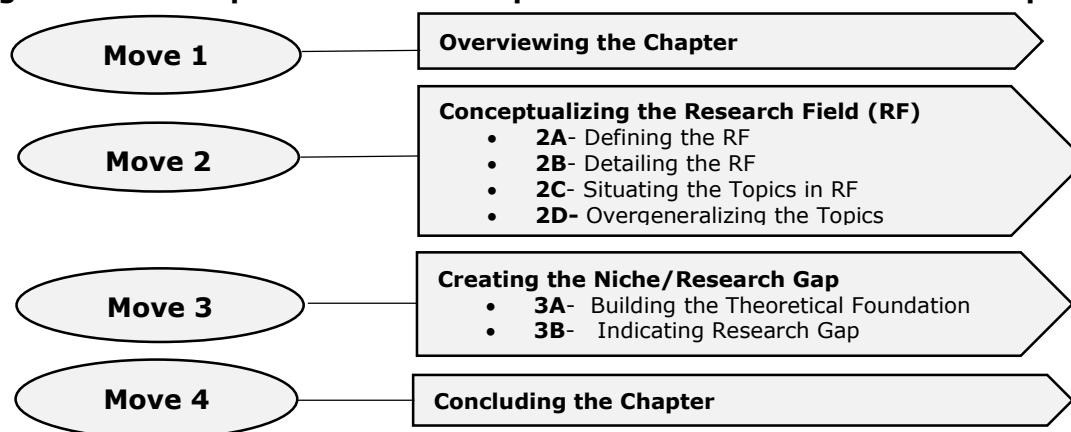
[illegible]

Move 1

Overviewing the Chapter

Move 2

Conceptualizing the Research Field (RF)
- **2A**- Defining the RF
- **2B**- Detailing the RF
- **2C**- Situating the Topics in RF
- **2D-** Overgeneralizing the Topics

Move 3

Creating the Niche/Research Gap
- **3A**- Building the Theoretical Foundation
- **3B**- Indicating Research Gap

Move 4

Concluding the Chapter